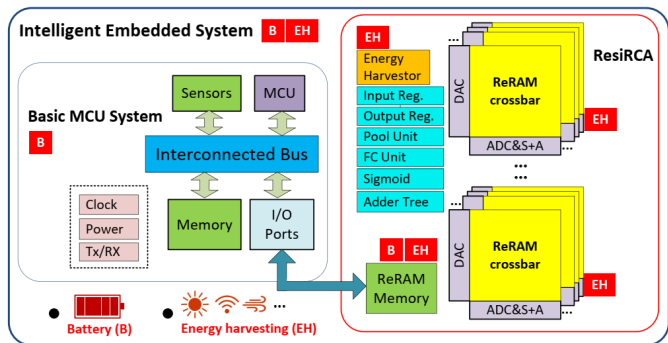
Intelligent Embedded System B EH

Basic MCU System
B

Sensors
MCU
Interconnected Bus
Memory
I/O Ports

Clock
Power
Tx/RX

Battery (B)
Energy harvesting (EH)
...

EH
ResiRCA
Energy Harvestor
Input Reg.
Output Reg.
Pool Unit
FC Unit
Sigmoid
Adder Tree

...
DAC
ReRAM crossbar
ADC&S+A
EH
...
...

B EH
ReRAM Memory

DAC
ReRAM crossbar
ADC&S+A
EH